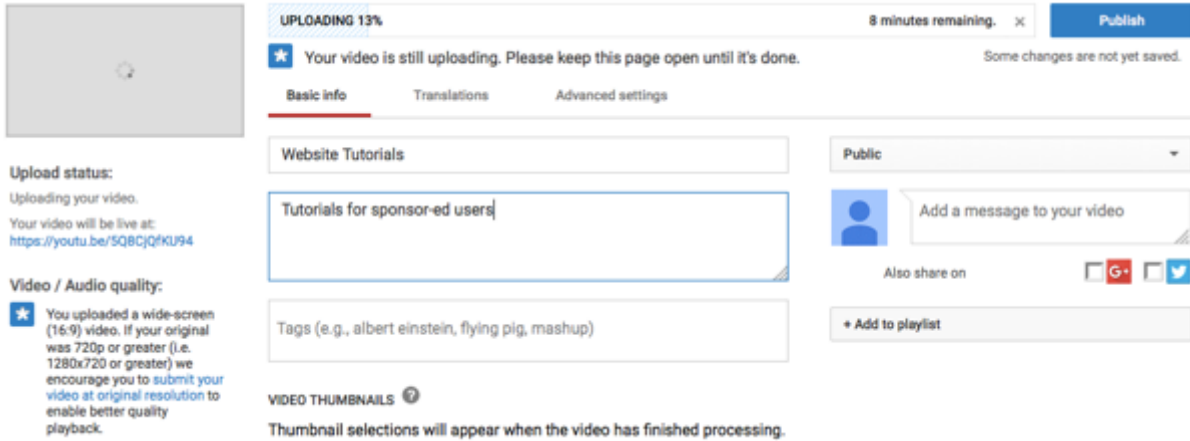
UPLOADING 13%

8 minutes remaining. ×

Publish

Your video is still uploading. Please keep this page open until it's done.

Some changes are not yet saved.

Basic info

Translations

Advanced settings

Upload status:

Uploading your video.

Your video will be live at:
https://youtu.be/5QBCjQfKU94

Video / Audio quality:

You uploaded a wide-screen (16:9) video. If your original was 720p or greater (i.e. 1280x720 or greater) we encourage you to submit your video at original resolution to enable better quality playback.

Website Tutorials

Tutorials for sponsor-ed users

Tags (e.g., albert einstein, flying pig, mashup)

VIDEO THUMBNAILS

Thumbnail selections will appear when the video has finished processing.

Public

Add a message to your video

Also share on

G+

+ Add to playlist